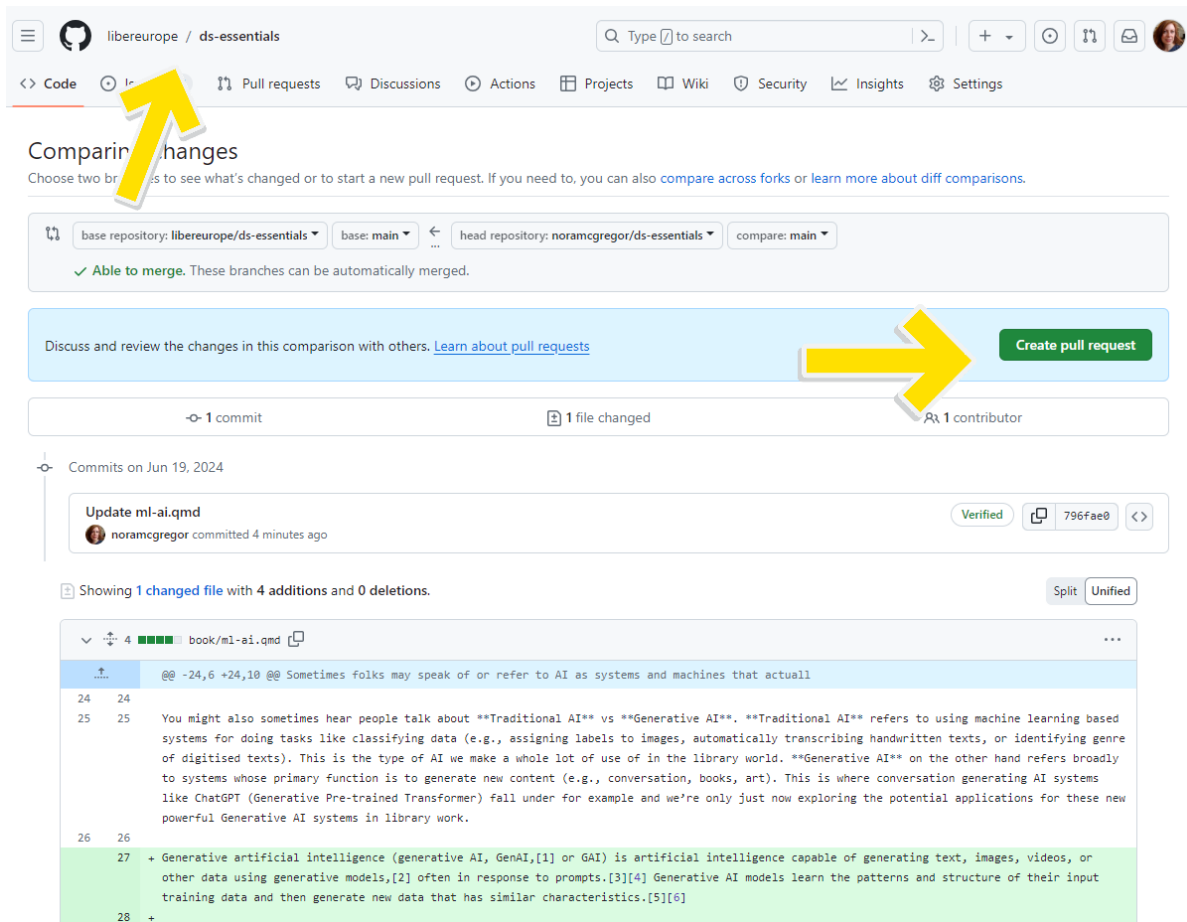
libereurope / ds-essentials

Type / to search

Code Is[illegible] Pull requests Discussions Actions Projects Wiki Security Insights Settings

Comparin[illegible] changes

Choose two br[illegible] es to see what's changed or to start a new pull request. If you need to, you can also compare across forks or learn more about diff comparisons.

base repository: libereurope/ds-essentials base: main head repository: noramcgregor/ds-essentials compare: main

✓ Able to merge. These branches can be automatically merged.

Discuss and review the changes in this comparison with others. Learn about pull requests

Create pull request

1 commit 1 file changed 1 contributor

Commits on Jun 19, 2024

Update ml-ai.qmd

noramcgregor committed 4 minutes ago

Verified 796fae0

Showing 1 changed file with 4 additions and 0 deletions.

Split Unified

4 book/ml-ai.qmd

@@ -24,6 +24,10 @@ Sometimes folks may speak of or refer to AI as systems and machines that actuall

24 24

25 25 You might also sometimes hear people talk about **Traditional AI** vs **Generative AI**. **Traditional AI** refers to using machine learning based systems for doing tasks like classifying data (e.g., assigning labels to images, automatically transcribing handwritten texts, or identifying genre of digitised texts). This is the type of AI we make a whole lot of use of in the library world. **Generative AI** on the other hand refers broadly to systems whose primary function is to generate new content (e.g., conversation, books, art). This is where conversation generating AI systems like ChatGPT (Generative Pre-trained Transformer) fall under for example and we're only just now exploring the potential applications for these new powerful Generative AI systems in library work.

26 26

27 + Generative artificial intelligence (generative AI, GenAI,[1] or GAI) is artificial intelligence capable of generating text, images, videos, or other data using generative models,[2] often in response to prompts.[3][4] Generative AI models learn the patterns and structure of their input training data and then generate new data that has similar characteristics.[5][6]

28 +